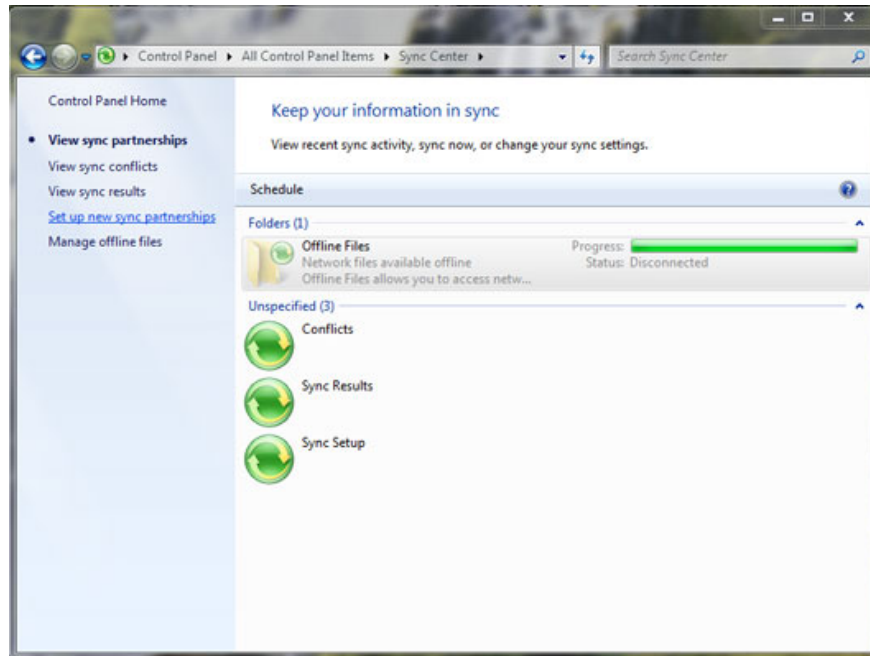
Control Panel ▸ All Control Panel Items ▸ Sync Center ▸

Search Sync Center

Control Panel Home

View sync partnerships

View sync conflicts

View sync results

Set up new sync partnerships

Manage offline files

Keep your information in sync

View recent sync activity, sync now, or change your sync settings.

Schedule

Folders (1)

Offline Files

Network files available offline

Offline Files allows you to access netw...

Progress:

Status: Disconnected

Unspecified (3)

Conflicts

Sync Results

Sync Setup